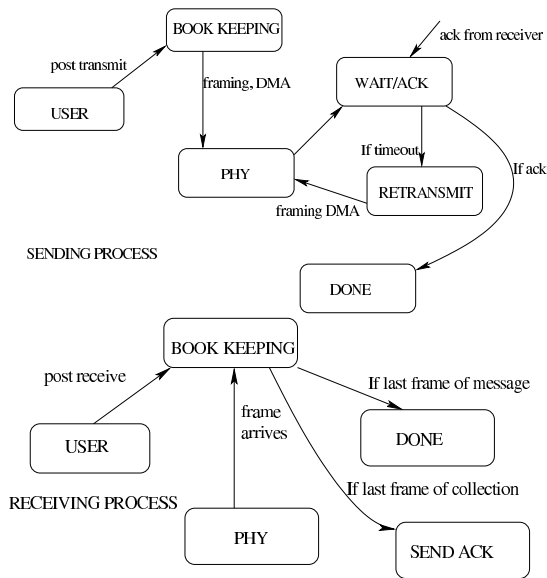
BOOK KEEPING

ack from receiver

post transmit

framing, DMA

WAIT/ACK

USER

If timeout

If ack

PHY

RETRANSMIT

framing DMA

SENDING PROCESS

DONE

BOOK KEEPING

post receive

If last frame of message

frame arrives

USER

DONE

If last frame of collection

RECEIVING PROCESS

PHY

SEND ACK